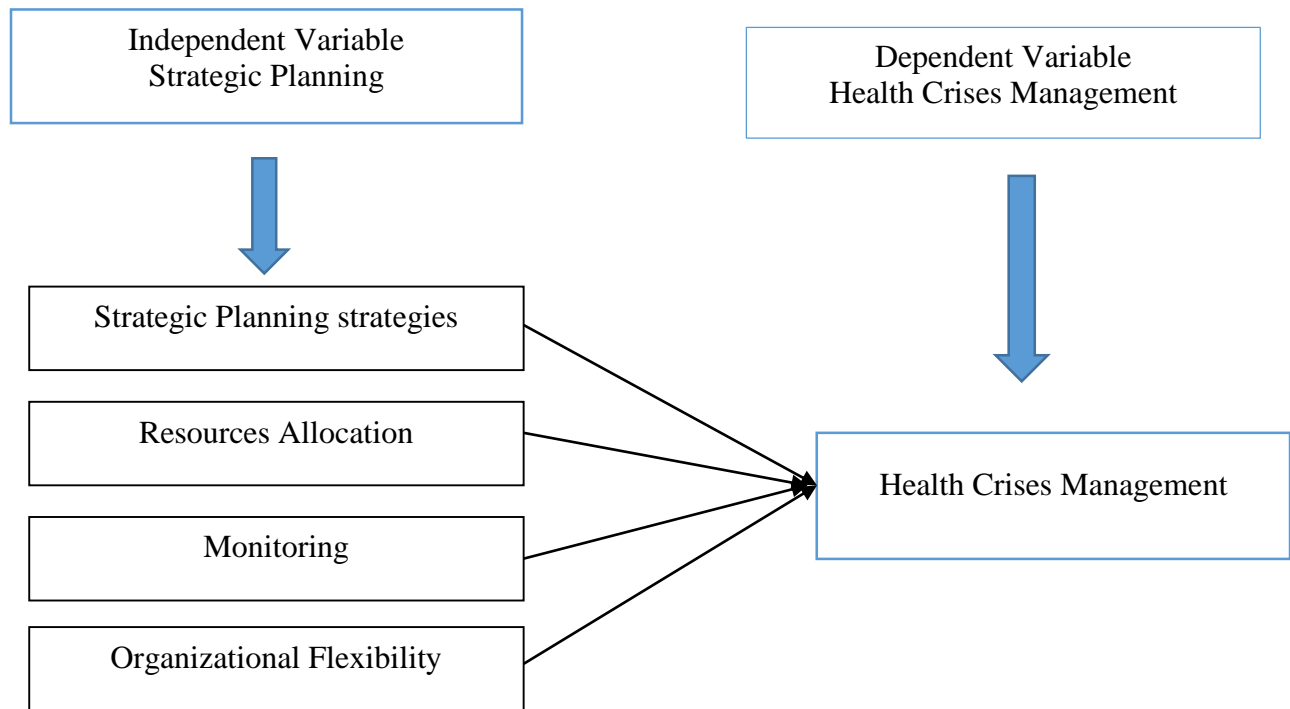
Independent Variable
Strategic Planning

Dependent Variable
Health Crises Management

Strategic Planning strategies

Resources Allocation

Monitoring

Organizational Flexibility

Health Crises Management